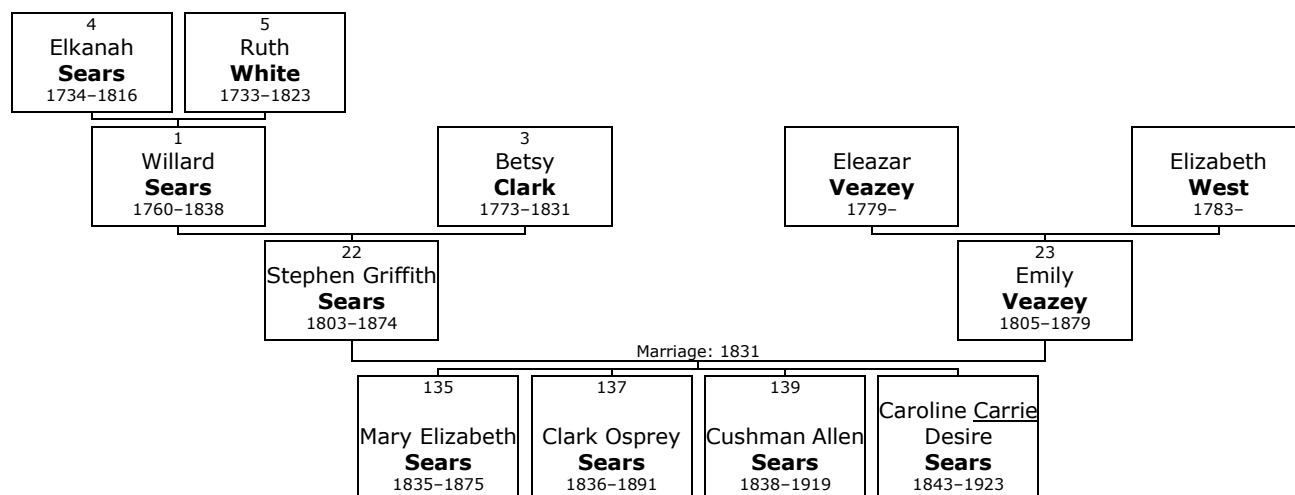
4
Elkanah
**Sears**
1734–1816

5
Ruth
**White**
1733–1823

1
Willard
**Sears**
1760–1838

3
Betsy
**Clark**
1773–1831

Eleazar
**Veazey**
1779–

Elizabeth
**West**
1783–

22
Stephen Griffith
**Sears**
1803–1874

23
Emily
**Veazey**
1805–1879

Marriage: 1831

135
Mary Elizabeth
**Sears**
1835–1875

137
Clark Osprey
**Sears**
1836–1891

139
Cushman Allen
**Sears**
1838–1919

Caroline Carrie
Desire
**Sears**
1843–1923